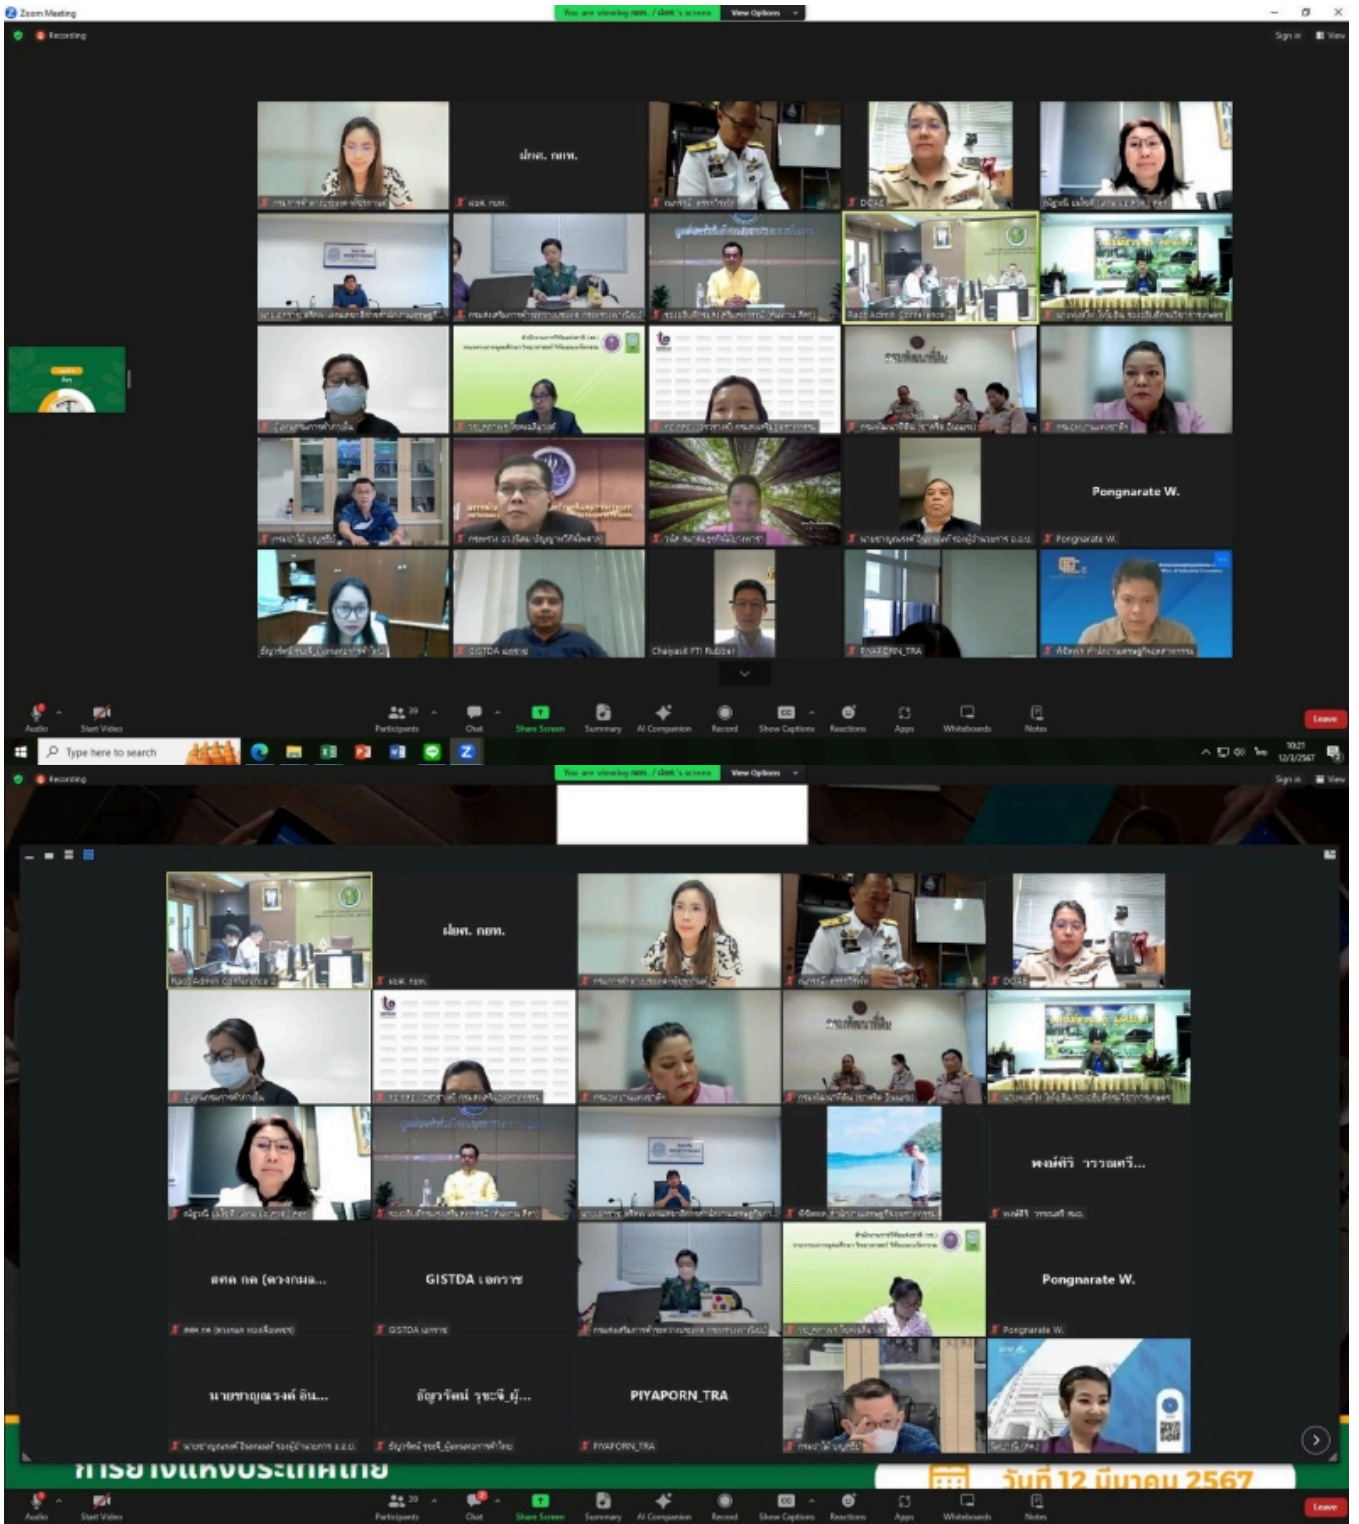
Zoom Meeting

Recording

View Options

Sign in View

DCAE

Rad Admin Conference 2

Pongnarate W.

Pongnarate W.

GISTDA

Chaiyasit FTI Rubber

ENAECRN_TRA

Audio Start Video Participants Chat Share Screen Summary AI Companion Record Show Captions Reactions Apps Whiteboards Notes Leave

Type here to search

10:21
12/3/2567

Recording

View Options

Sign in View

Rad Admin Conference 2

DCAE

Pongnarate W.

Pongnarate W.

GISTDA

GISTDA

PIYAPORN_TRA

PIYAPORN_TRA

การยางแห่งประเทศไทย

วันที่ 12 มีนาคม 2567

Audio Start Video Participants Chat Share Screen Summary AI Companion Record Show Captions Reactions Apps Whiteboards Notes Leave